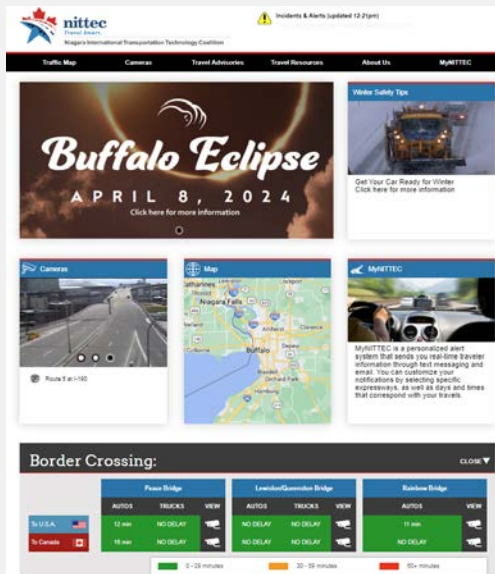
nittec
Travel Smart.
Niagara International Transportation Technology Coalition

Incidents & Alerts (updated 12:21pm)

Traffic Map | Cameras | Travel Advisories | Travel Resources | About Us | MyNITTEC

Buffalo Eclipse
APRIL 8, 2024
Click here for more information

Winter Safety Tips
Get Your Car Ready for Winter
Click here for more information

Cameras
Route 5 at I-190

Map
Niagara Falls
Buffalo

MyNITTEC
MyNITTEC is a personalized alert system that sends you real-time traveler information through text messaging and email. You can customize your notifications by selecting specific expressways, as well as days and times that correspond with your travels.

Border Crossing:
CLOSE

| | Peace Bridge | | | Lewiston/Queenston Bridge | | | Rainbow Bridge | |
|---|---|---|---|---|---|---|---|---|
| | AUTOS | TRUCKS | VIEW | AUTOS | TRUCKS | VIEW | AUTOS | VIEW |
| To U.S.A. | 12 min | NO DELAY | | NO DELAY | NO DELAY | | 11 min | |
| To Canada | 18 min | NO DELAY | | NO DELAY | NO DELAY | | NO DELAY | |

0 - 29 minutes | 30 - 59 minutes | 60+ minutes